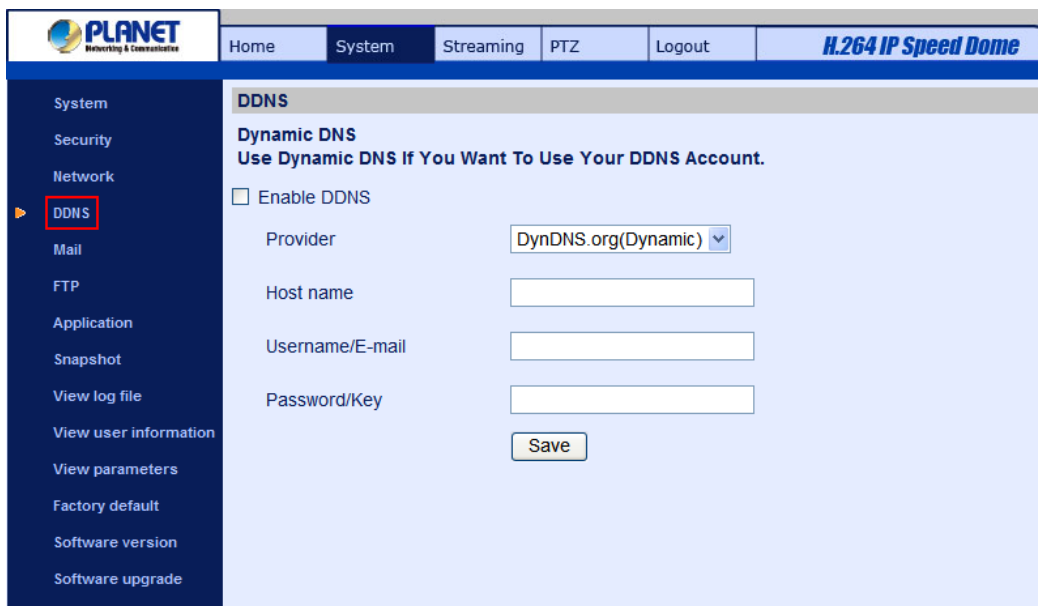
PLANET
Networking & Communication

Home System Streaming PTZ Logout H.264 IP Speed Dome

System
Security
Network
DDNS
Mail
FTP
Application
Snapshot
View log file
View user information
View parameters
Factory default
Software version
Software upgrade

DDNS

Dynamic DNS
Use Dynamic DNS If You Want To Use Your DDNS Account.

Enable DDNS

Provider DynDNS.org(Dynamic)

Host name

Username/E-mail

Password/Key

Save